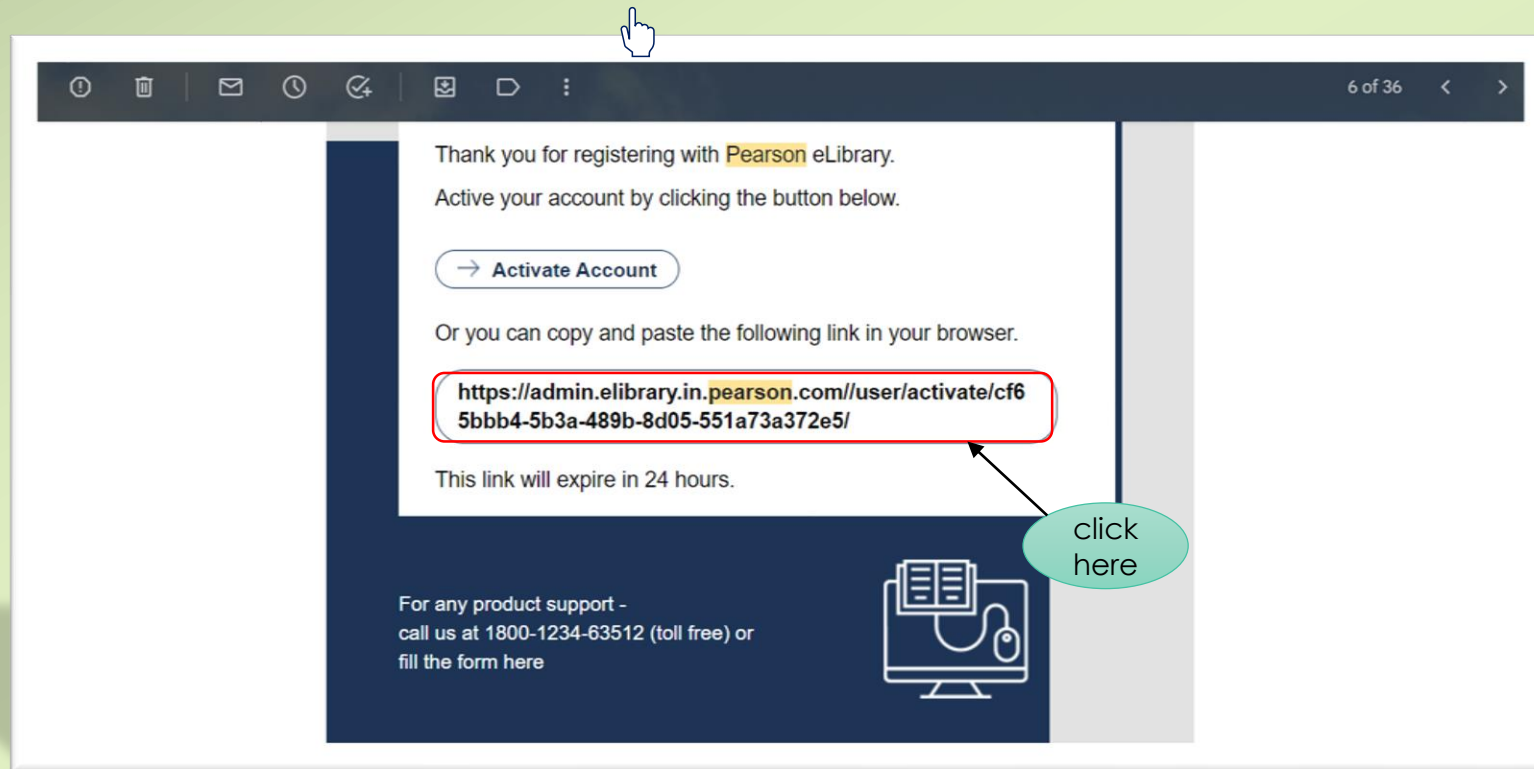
6 of 36

Thank you for registering with Pearson eLibrary.

Active your account by clicking the button below.

→ Activate Account

Or you can copy and paste the following link in your browser.

https://admin.elibrary.in.pearson.com//user/activate/cf65bbb4-5b3a-489b-8d05-551a73a372e5/

This link will expire in 24 hours.

click here

For any product support - call us at 1800-1234-63512 (toll free) or fill the form here